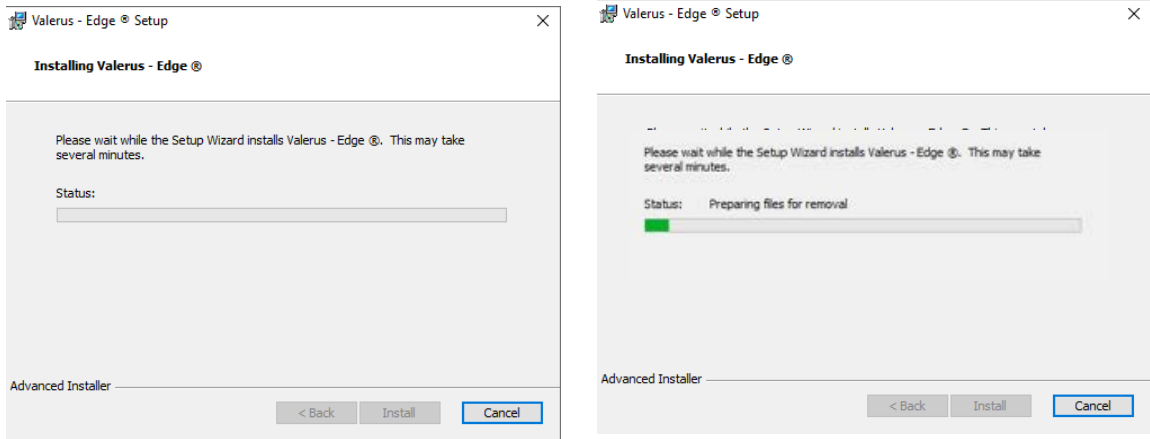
Valerus - Edge ® Setup

Installing Valerus - Edge ®

Please wait while the Setup Wizard installs Valerus - Edge ®. This may take several minutes.

Status:

Advanced Installer

< Back

Install

Cancel

Valerus - Edge ® Setup

Installing Valerus - Edge ®

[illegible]

Please wait while the Setup Wizard installs Valerus - Edge ®. This may take several minutes.

Status: Preparing files for removal

Advanced Installer

< Back

Install

Cancel